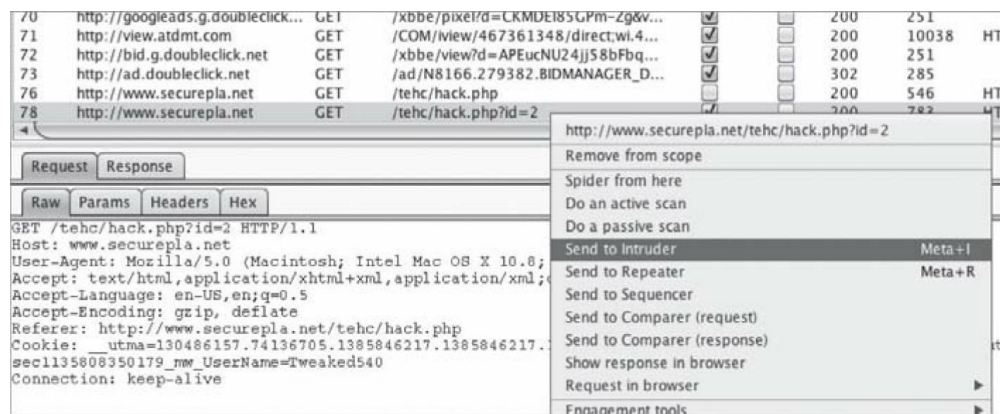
| 70 | http://googleads.g.doubleclick... | GET | /xbbe/pixel?d=CKMDEI85GPm-Zg&v... | ✓ | | 200 | 251 | |
|---|---|---|---|---|---|---|---|---|
| 71 | http://view.atdmt.com | GET | /COM/iview/467361348/direct;wi.4... | ✓ | | 200 | 10038 | HT |
| 72 | http://bid.g.doubleclick.net | GET | /xbbe/view?d=APEucNU24jj58bFbq... | ✓ | | 200 | 251 | |
| 73 | http://ad.doubleclick.net | GET | /ad/N8166.279382.BIDMANAGER_D... | ✓ | | 302 | 285 | |
| 76 | http://www.securepla.net | GET | /tehc/hack.php | | | 200 | 546 | HT |
| 78 | http://www.securepla.net | GET | /tehc/hack.php?id=2 | | | 200 | 783 | HT |

Request Response

Raw Params Headers Hex

GET /tehc/hack.php?id=2 HTTP/1.1
Host: www.securepla.net
User-Agent: Mozilla/5.0 (Macintosh; Intel Mac OS X 10.8;
Accept: text/html,application/xhtml+xml,application/xml;
Accept-Language: en-US,en;q=0.5
Accept-Encoding: gzip, deflate
Referer: http://www.securepla.net/tehc/hack.php
Cookie: __utma=130486157.74136705.1385846217.1385846217.
sec1135808350179_mw_UserName=Tweaked540
Connection: keep-alive

http://www.securepla.net/tehc/hack.php?id=2
Remove from scope
Spider from here
Do an active scan
Do a passive scan
Send to Intruder Meta+I
Send to Repeater Meta+R
Send to Sequencer
Send to Comparer (request)
Send to Comparer (response)
Show response in browser
Request in browser
Engagement tools